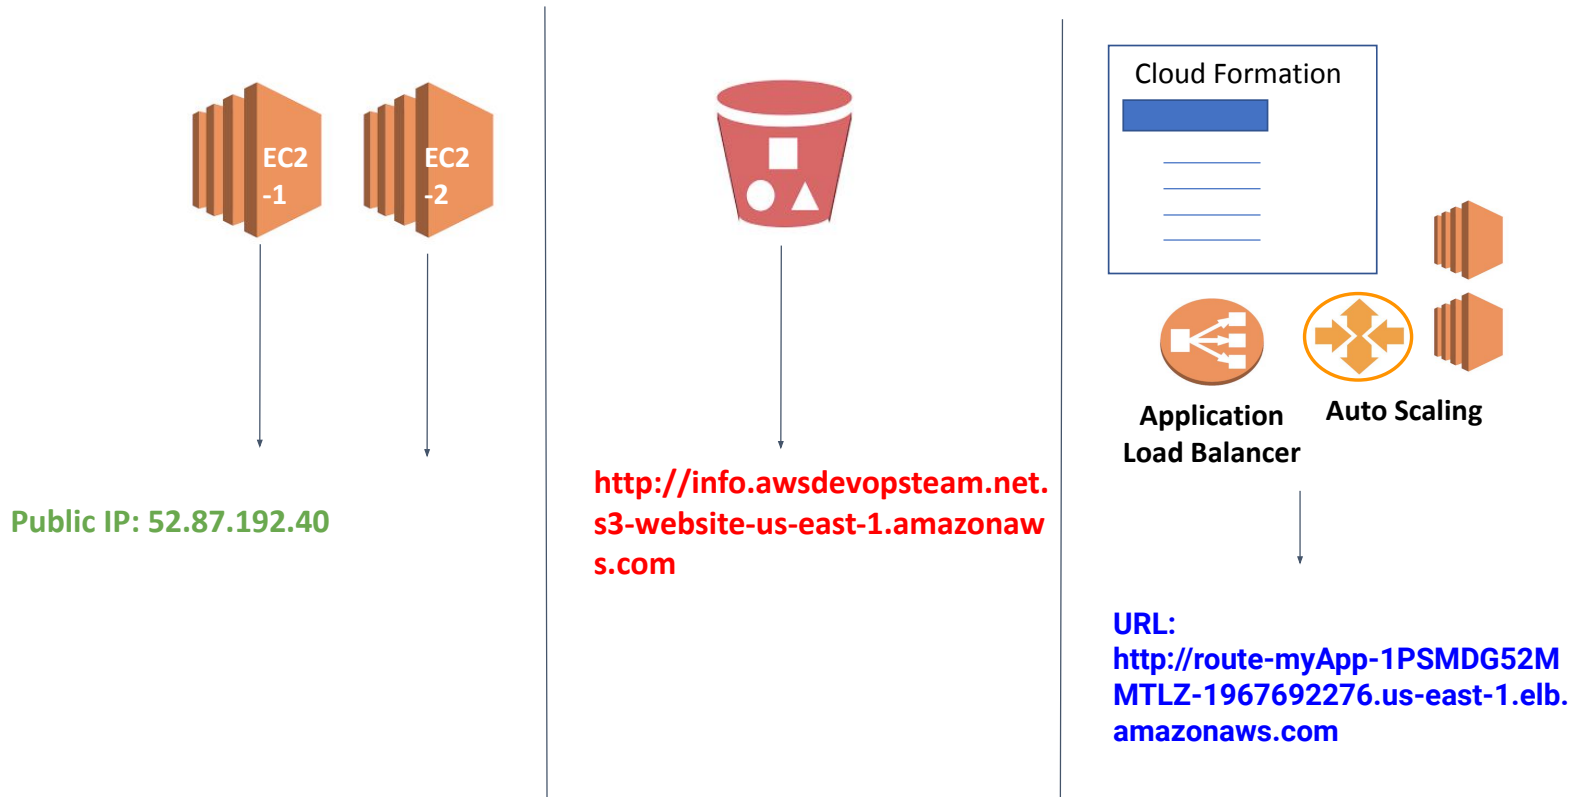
EC2 -1

EC2 -2

Public IP: 52.87.192.40

http://info.awsdevopsteam.net.s3-website-us-east-1.amazonaws.com

Cloud Formation

Application Load Balancer

Auto Scaling

URL: http://route-myApp-1PSMDG52MMTLZ-1967692276.us-east-1.elb.amazonaws.com